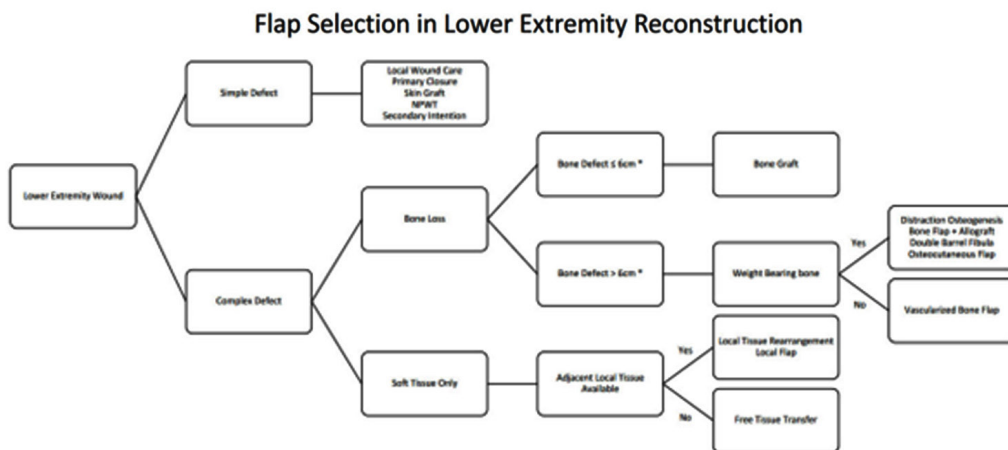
Flap Selection in Lower Extremity Reconstruction

Lower Extremity Wound

Simple Defect

Local Wound Care
Primary Closure
Skin Graft
NPWT
Secondary Intention

Complex Defect

Bone Loss

Bone Defect ≤ 6cm *

Bone Graft

Bone Defect > 6cm *

Weight Bearing bone

Yes

Distraction Osteogenesis
Bone Flap + Allograft
Double Barrel Fibula
Osteocutaneous Flap

No

Vascularized Bone Flap

Soft Tissue Only

Adjacent Local Tissue Available

Yes

Local Tissue Rearrangement
Local Flap

No

Free Tissue Transfer